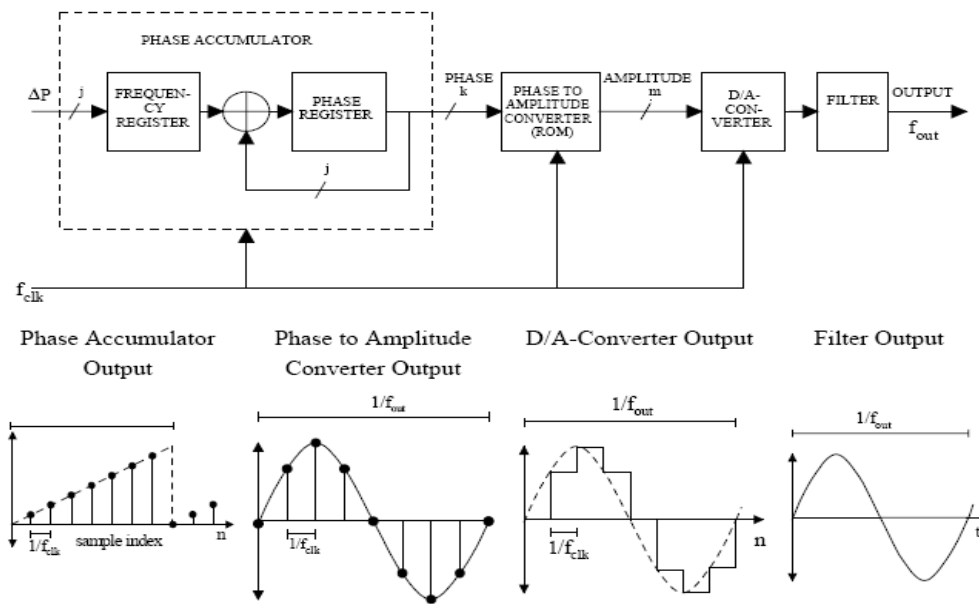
PHASE ACCUMULATOR

$\Delta P$

j

FREQUEN-CY REGISTER

PHASE REGISTER

j

PHASE k

PHASE TO AMPLITUDE CONVERTER (ROM)

AMPLITUDE m

D/A-CON-VERTER

FILTER

OUTPUT

$f_{out}$

$f_{clk}$

Phase Accumulator Output

Phase to Amplitude Converter Output

D/A-Converter Output

Filter Output

$1/f_{clk}$

sample index

n

$1/f_{out}$

$1/f_{clk}$

$1/f_{out}$

$1/f_{clk}$

n

$1/f_{out}$

t